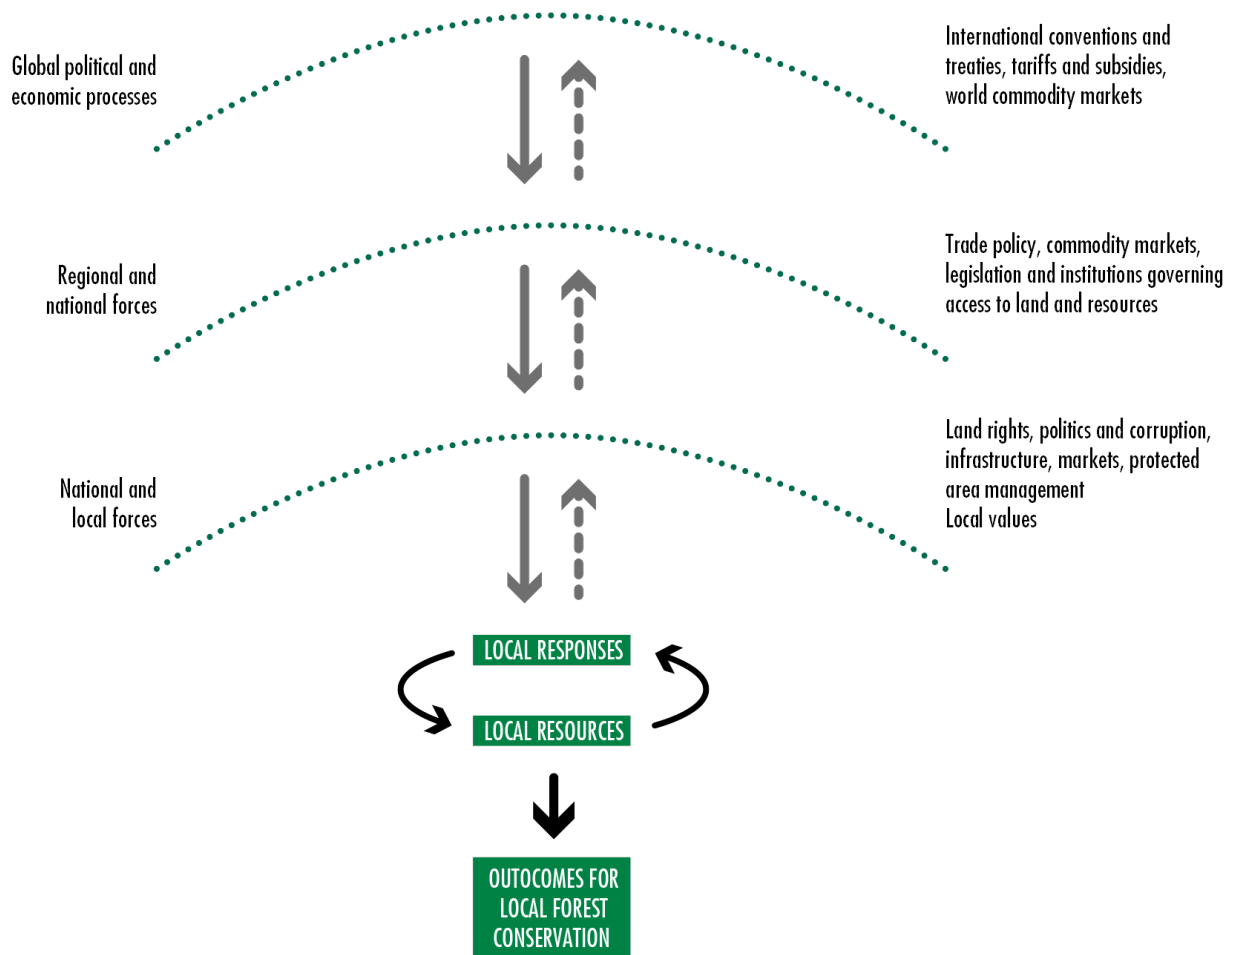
Global political and economic processes

International conventions and treaties, tariffs and subsidies, world commodity markets

Regional and national forces

Trade policy, commodity markets, legislation and institutions governing access to land and resources

National and local forces

Land rights, politics and corruption, infrastructure, markets, protected area management
Local values

LOCAL RESPONSES

LOCAL RESOURCES

OUTCOMES FOR LOCAL FOREST CONSERVATION